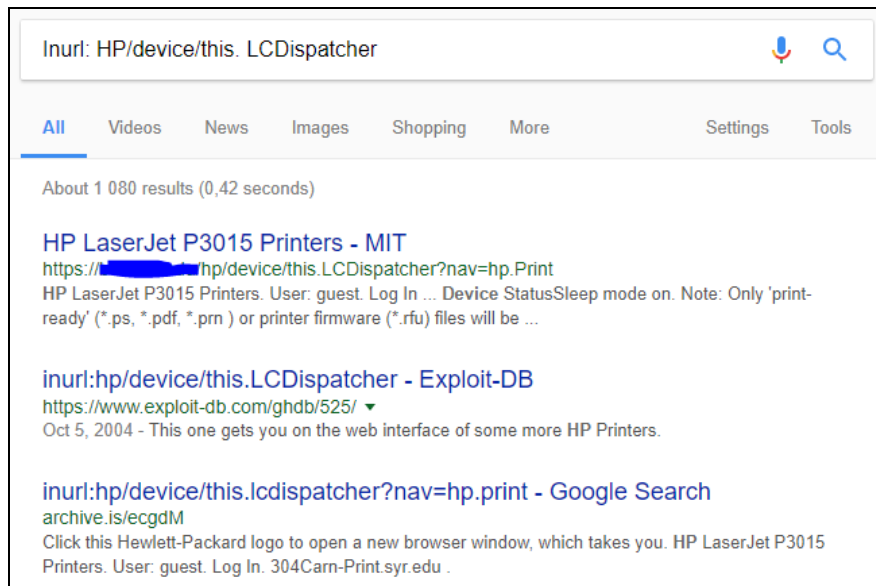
Inurl: HP/device/this. LCDispatcher

All Videos News Images Shopping More Settings Tools

About 1 080 results (0,42 seconds)

HP LaserJet P3015 Printers - MIT
https://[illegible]/hp/device/this.LCDispatcher?nav=hp.Print
HP LaserJet P3015 Printers. User: guest. Log In ... Device StatusSleep mode on. Note: Only 'print-ready' (*.ps, *.pdf, *.prn ) or printer firmware (*.rfu) files will be ...

inurl:hp/device/this.LCDispatcher - Exploit-DB
https://www.exploit-db.com/ghdb/525/
Oct 5, 2004 - This one gets you on the web interface of some more HP Printers.

inurl:hp/device/this.lcdispatcher?nav=hp.print - Google Search
archive.is/ecgdM
Click this Hewlett-Packard logo to open a new browser window, which takes you. HP LaserJet P3015 Printers. User: guest. Log In. 304Carn-Print.syr.edu .